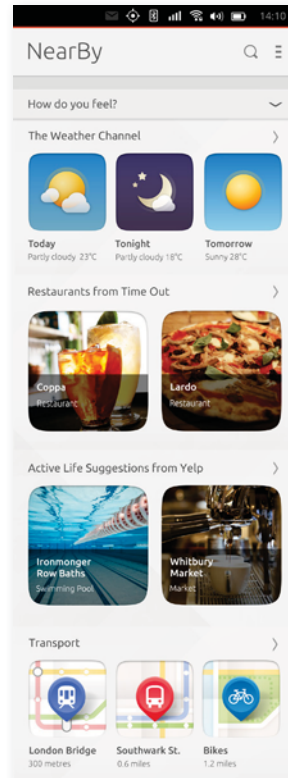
14:10

NearBy

How do you feel?

The Weather Channel

Today
Partly cloudy 23°C

Tonight
Partly cloudy 18°C

Tomorrow
Sunny 28°C

Restaurants from Time Out

Coppa
Restaurant

Lardo
Restaurant

Active Life Suggestions from Yelp

Ironmonger Row Baths
Swimming Pool

Whitbury Market
Market

Transport

London Bridge
300 metres

Southwark St.
0.6 miles

Bikes
1.2 miles